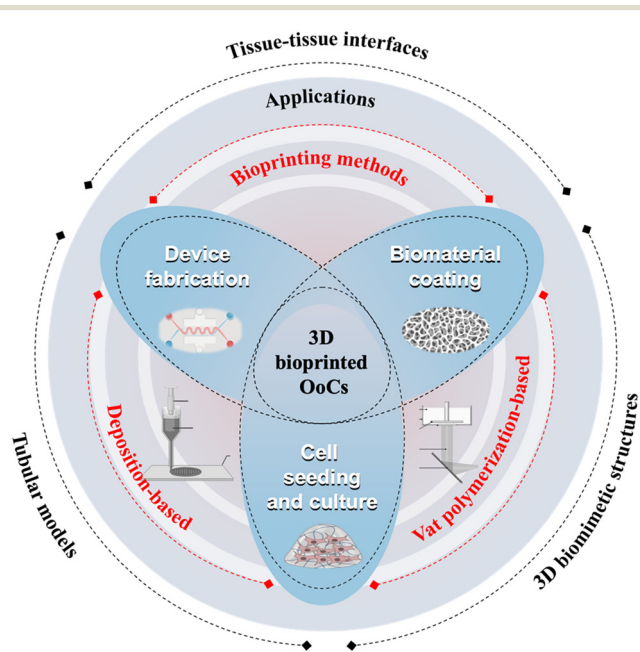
Tissue-tissue interfaces

Applications

Bioprinting methods

Device fabrication

Biomaterial coating

3D bioprinted OoCs

Deposition-based

Vat polymerization-based

Cell seeding and culture

Tubular models

3D biomimetic structures